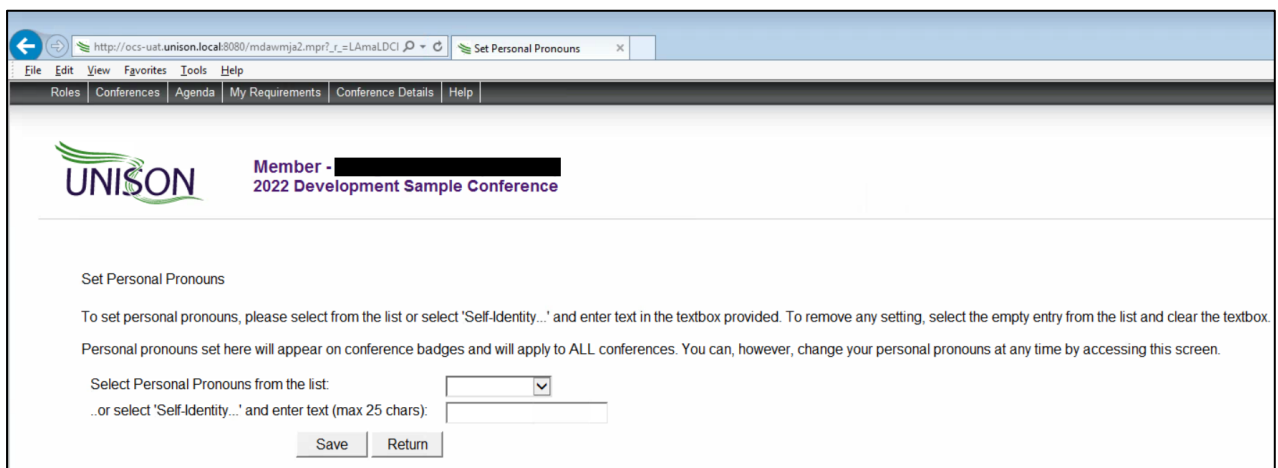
http://ocs-uat.unison.local:8080/mdawmja2.mpr?_r_=LAmaLDCI
Set Personal Pronouns

File Edit View Favorites Tools Help

Roles | Conferences | Agenda | My Requirements | Conference Details | Help

UNISON

Member - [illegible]
2022 Development Sample Conference

Set Personal Pronouns

To set personal pronouns, please select from the list or select 'Self-Identity...' and enter text in the textbox provided. To remove any setting, select the empty entry from the list and clear the textbox.

Personal pronouns set here will appear on conference badges and will apply to ALL conferences. You can, however, change your personal pronouns at any time by accessing this screen.

Select Personal Pronouns from the list:
..or select 'Self-Identity...' and enter text (max 25 chars):

Save Return